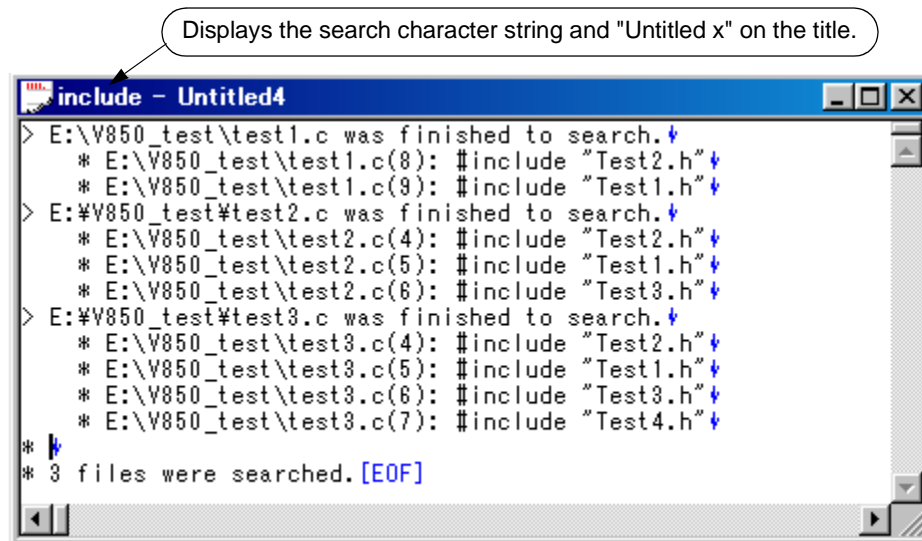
Displays the search character string and "Untitled x" on the title.

include - Untitled4

> E:\V850_test\test1.c was finished to search.
* E:\V850_test\test1.c(8): #include "Test2.h"
* E:\V850_test\test1.c(9): #include "Test1.h"
> E:¥V850_test¥test2.c was finished to search.
* E:\V850_test\test2.c(4): #include "Test2.h"
* E:\V850_test\test2.c(5): #include "Test1.h"
* E:\V850_test\test2.c(6): #include "Test3.h"
> E:¥V850_test¥test3.c was finished to search.
* E:\V850_test\test3.c(4): #include "Test2.h"
* E:\V850_test\test3.c(5): #include "Test1.h"
* E:\V850_test\test3.c(6): #include "Test3.h"
* E:\V850_test\test3.c(7): #include "Test4.h"
*
* 3 files were searched. [EOF]